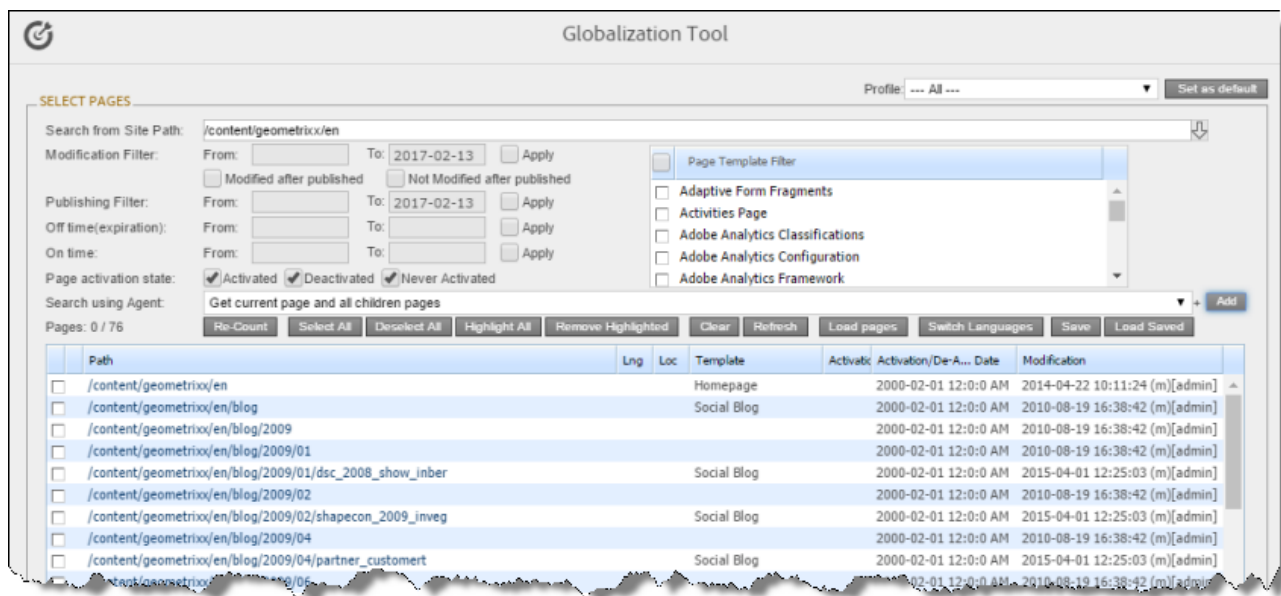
Globalization Tool

Profile: --- All --- Set as default

SELECT PAGES

Search from Site Path: /content/geometrixx/en

Modification Filter: From: To: 2017-02-13 Apply

Modified after published Not Modified after published

Publishing Filter: From: To: 2017-02-13 Apply

Off time(expiration): From: To: Apply

On time: From: To: Apply

Page activation state: Activated Deactivated Never Activated

Page Template Filter

Adaptive Form Fragments
Activities Page
Adobe Analytics Classifications
Adobe Analytics Configuration
Adobe Analytics Framework

Search using Agent: Get current page and all children pages Add

Pages: 0 / 76

Re-Count Select All Deselect All Highlight All Remove Highlighted Clear Refresh Load pages Switch Languages Save Load Saved

| | Path | Lng | Loc | Template | Activatio | Activation/De-A... Date | Modification |
|---|---|---|---|---|---|---|---|
| | /content/geometrixx/en | | | Homepage | | 2000-02-01 12:0:0 AM | 2014-04-22 10:11:24 (m)[admin] |
| | /content/geometrixx/en/blog | | | Social Blog | | 2000-02-01 12:0:0 AM | 2010-08-19 16:38:42 (m)[admin] |
| | /content/geometrixx/en/blog/2009 | | | | | 2000-02-01 12:0:0 AM | 2010-08-19 16:38:42 (m)[admin] |
| | /content/geometrixx/en/blog/2009/01 | | | | | 2000-02-01 12:0:0 AM | 2010-08-19 16:38:42 (m)[admin] |
| | /content/geometrixx/en/blog/2009/01/dsc_2008_show_inber | | | Social Blog | | 2000-02-01 12:0:0 AM | 2015-04-01 12:25:03 (m)[admin] |
| | /content/geometrixx/en/blog/2009/02 | | | | | 2000-02-01 12:0:0 AM | 2010-08-19 16:38:42 (m)[admin] |
| | /content/geometrixx/en/blog/2009/02/shapecon_2009_inveg | | | Social Blog | | 2000-02-01 12:0:0 AM | 2015-04-01 12:25:03 (m)[admin] |
| | /content/geometrixx/en/blog/2009/04 | | | | | 2000-02-01 12:0:0 AM | 2010-08-19 16:38:42 (m)[admin] |
| | /content/geometrixx/en/blog/2009/04/partner_customert | | | Social Blog | | 2000-02-01 12:0:0 AM | 2015-04-01 12:25:03 (m)[admin] |
| | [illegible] | | | | | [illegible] | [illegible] |